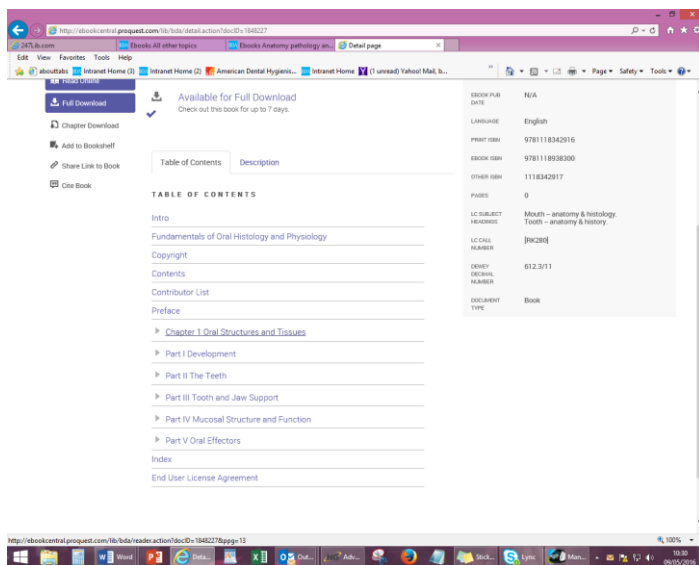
http://ebookcentral.proquest.com/lib/bda/detail.action?docID=1848227

247Lib.com | Ebooks All other topics | Ebooks Anatomy pathology an... | Detail page

Edit View Favorites Tools Help

abouttabs | Intranet Home (3) | Intranet Home (2) | American Dental Hygienis... | Intranet Home | (1 unread) Yahoo! Mail, b...

Page ▾ Safety ▾ Tools ▾

Read Online

Full Download

Chapter Download

Add to Bookshelf

Share Link to Book

Cite Book

Available for Full Download
Check out this book for up to 7 days.

Table of Contents | Description

TABLE OF CONTENTS

Intro

Fundamentals of Oral Histology and Physiology

Copyright

Contents

Contributor List

Preface

Chapter 1 Oral Structures and Tissues

Part I Development

Part II The Teeth

Part III Tooth and Jaw Support

Part IV Mucosal Structure and Function

Part V Oral Effectors

Index

End User License Agreement

| | |
|---|---|
| EBOOK PUB DATE | N/A |
| LANGUAGE | English |
| PRINT ISBN | 9781118342916 |
| EBOOK ISBN | 9781118938300 |
| OTHER ISBN | 1118342917 |
| PAGES | 0 |
| LC SUBJECT HEADINGS | Mouth -- anatomy & histology. Tooth -- anatomy & histology. |
| LC CALL NUMBER | [RK280] |
| DEWEY DECIMAL NUMBER | 612.3/11 |
| DOCUMENT TYPE | Book |

http://ebookcentral.proquest.com/lib/bda/reader.action?docID=1848227&ppg=13

100%

Word | Data... | Out... | Adv... | Stick... | Lync | Man...

10:30
09/05/2016